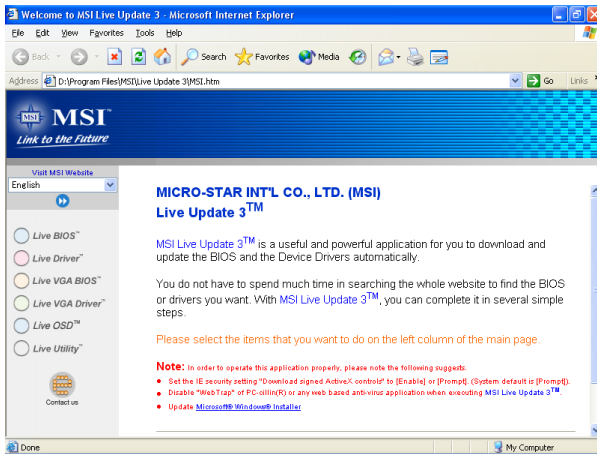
Welcome to MSI Live Update 3 - Microsoft Internet Explorer

File Edit View Favorites Tools Help

Back Search Favorites Media

Address D:\Program Files\MSI\Live Update 3\MSI.htm Go Links

MSI
Link to the Future

Visit MSI Website
English

Live BIOS™
Live Driver™
Live VGA BIOS™
Live VGA Driver™
Live OSD™
Live Utility™

Contact us

MICRO-STAR INT'L CO., LTD. (MSI)
Live Update 3$^{TM}$

MSI Live Update 3$^{TM}$ is a useful and powerful application for you to download and update the BIOS and the Device Drivers automatically.

You do not have to spend much time in searching the whole website to find the BIOS or drivers you want. With MSI Live Update 3$^{TM}$, you can complete it in several simple steps.

Please select the items that you want to do on the left column of the main page.

Note: In order to operate this application properly, please note the following suggests.
• Set the IE security setting "Download signed ActiveX controls" to [Enable] or [Prompt]. (System default is [Prompt]).
• Disable "WebTrap" of PC-cillin(R) or any web based anti-virus application when executing MSI Live Update 3$^{TM}$.
• Update Microsoft® Windows® Installer

Done My Computer